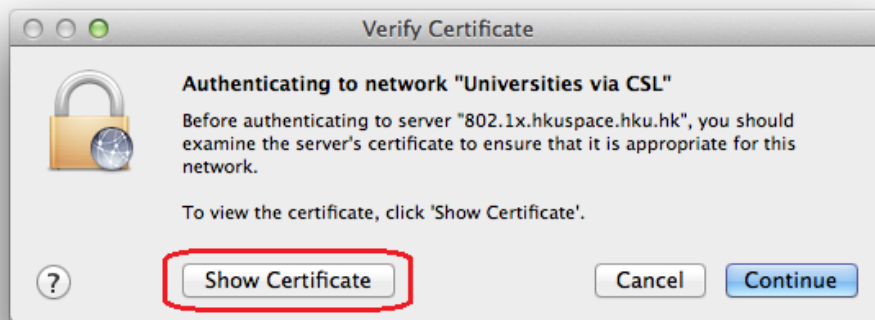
Verify Certificate

Authenticating to network "Universities via CSL"

Before authenticating to server "802.1x.hkuspace.hku.hk", you should examine the server's certificate to ensure that it is appropriate for this network.

To view the certificate, click 'Show Certificate'.

?

Show Certificate

Cancel

Continue